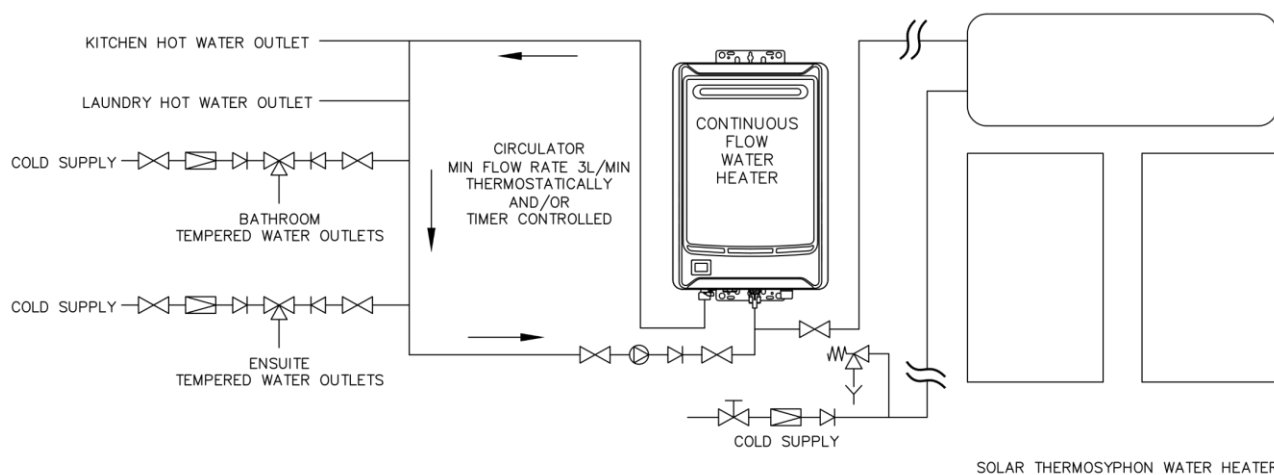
KITCHEN HOT WATER OUTLET

LAUNDRY HOT WATER OUTLET

COLD SUPPLY

BATHROOM
TEMPERED WATER OUTLETS

COLD SUPPLY

ENSUITE
TEMPERED WATER OUTLETS

CIRCULATOR
MIN FLOW RATE 3L/MIN
THERMOSTATICALLY
AND/OR
TIMER CONTROLLED

CONTINUOUS
FLOW
WATER
HEATER

COLD SUPPLY

SOLAR THERMOSYPHON WATER HEATEF